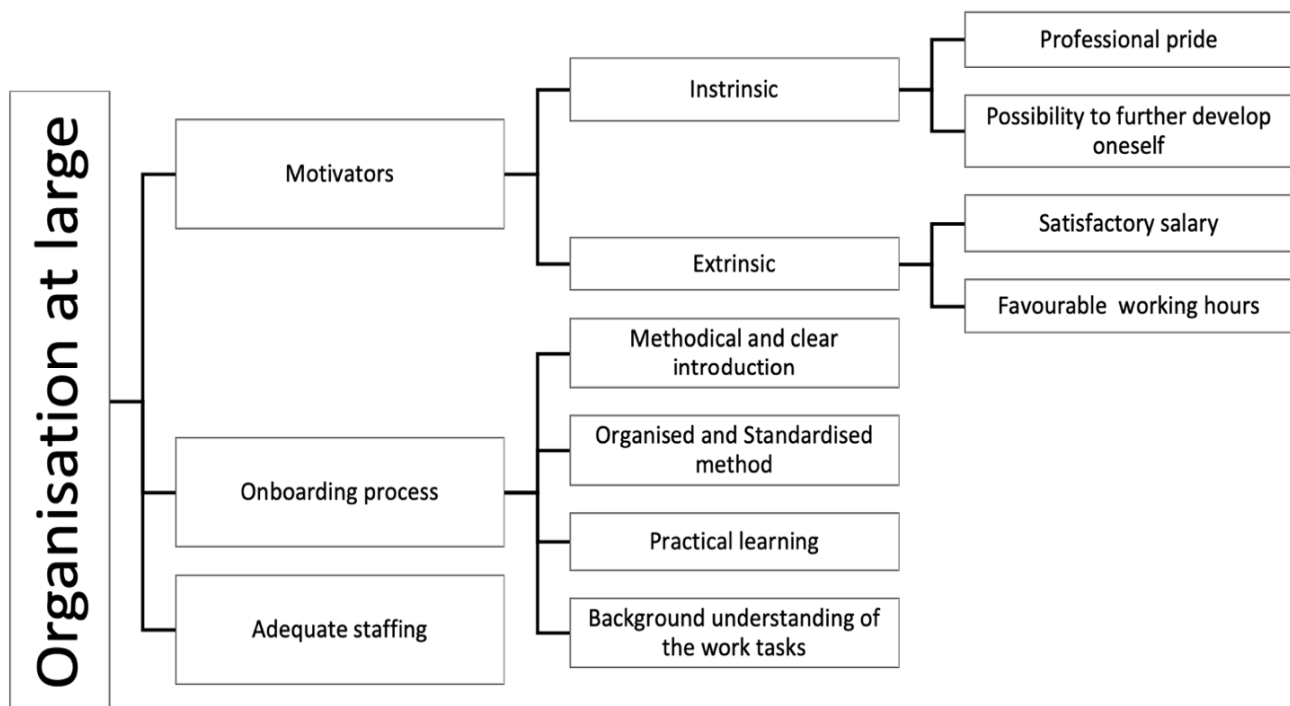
Organisation at large

Motivators

Instrinsic

Professional pride

Possibility to further develop oneself

Extrinsic

Satisfactory salary

Favourable working hours

Onboarding process

Methodical and clear introduction

Organised and Standardised method

Practical learning

Background understanding of the work tasks

Adequate staffing